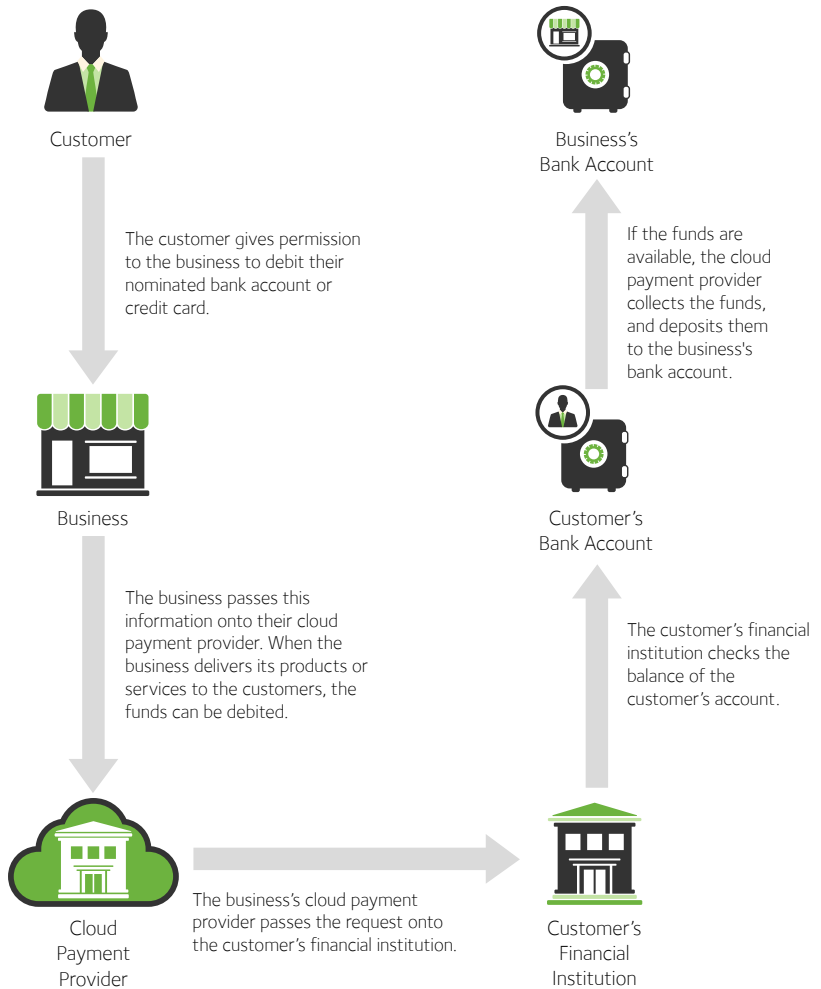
Customer

The customer gives permission to the business to debit their nominated bank account or credit card.

Business

The business passes this information onto their cloud payment provider. When the business delivers its products or services to the customers, the funds can be debited.

Cloud Payment Provider

The business's cloud payment provider passes the request onto the customer's financial institution.

Customer's Financial Institution

The customer's financial institution checks the balance of the customer's account.

Customer's Bank Account

If the funds are available, the cloud payment provider collects the funds, and deposits them to the business's bank account.

Business's Bank Account